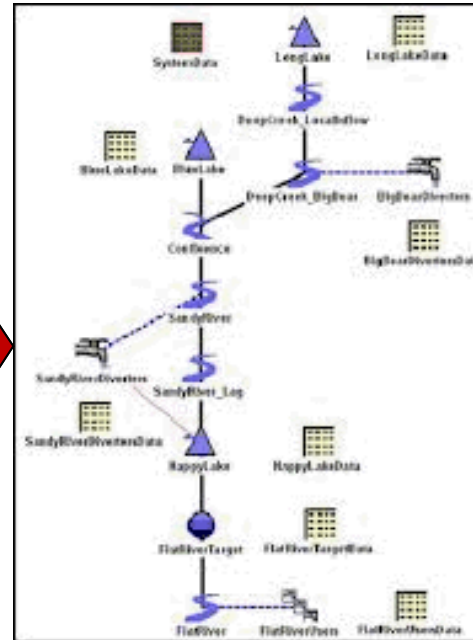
SystemData

LongLake

LongLakeData

DeepCreek_LocalInflow

BlueLakeData

BlueLake

DeepCreek_BigBear

BigBearDiversion

BigBearDiversionData

Confluence

SandyRiver

SandyRiverDiversion

SandyRiver_Lag

SandyRiverDiversionData

HappyLake

HappyLakeData

FlatRiverTarget

FlatRiverTargetData

FlatRiver

FlatRiverUsers

FlatRiverUsersData